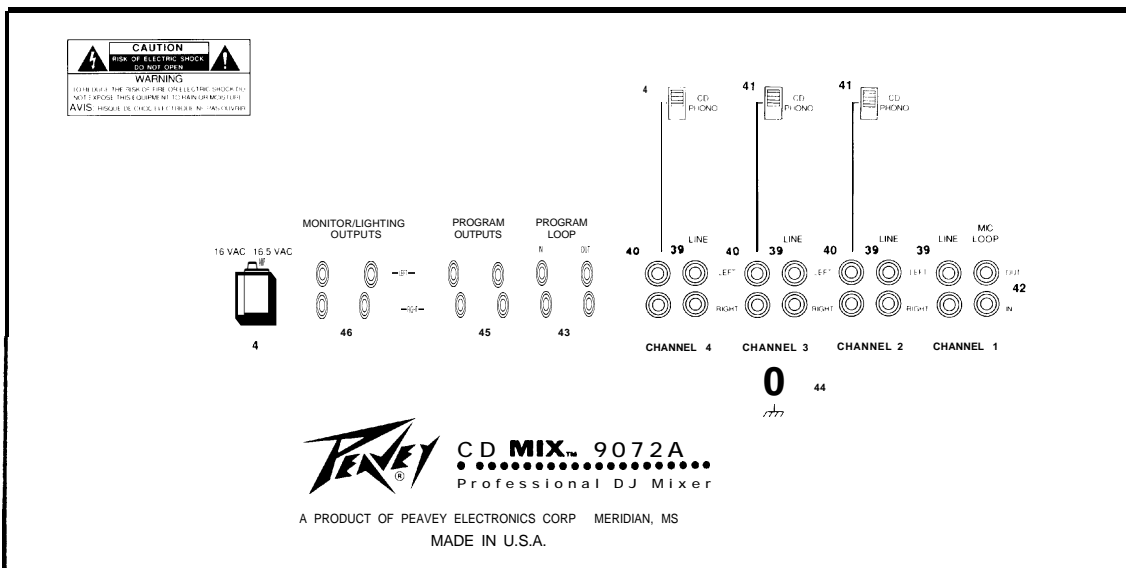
CAUTION
RISK OF ELECTRIC SHOCK
DO NOT OPEN
WARNING
TO REDUCE THE RISK OF FIRE OR ELECTRIC SHOCK DO NOT EXPOSE THIS EQUIPMENT TO RAIN OR MOISTURE
AVIS: RISQUE DE CHOC ELECTRIQUE NE PAS OUVRIR

4 CD PHONO
41 CD PHONO
41 CD PHONO

MONITOR/LIGHTING OUTPUTS
PROGRAM OUTPUTS
PROGRAM LOOP
IN OUT
16 VAC 16.5 VAC
LEFT
RIGHT
4
46
45
43

40 39 LINE
LEFT
RIGHT
CHANNEL 4
40 39 LINE
LEFT
RIGHT
CHANNEL 3
40 39 LINE
LEFT
RIGHT
CHANNEL 2
39 LINE
MIC LOOP
OUT
IN
42
CHANNEL 1

0 44

PEAVEY®
CD MIX™ 9072A
Professional DJ Mixer

A PRODUCT OF PEAVEY ELECTRONICS CORP MERIDIAN, MS
MADE IN U.S.A.